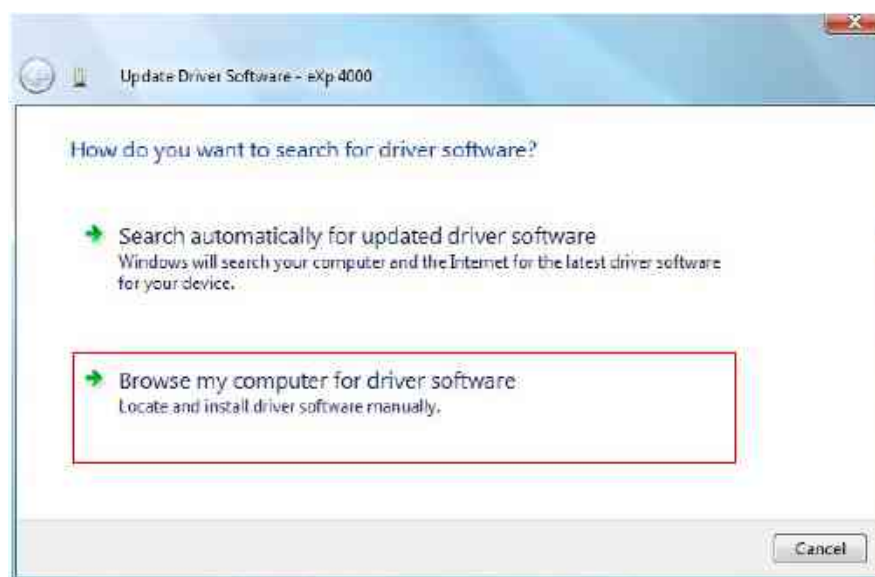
Update Driver Software - eXp 4000

How do you want to search for driver software?

Search automatically for updated driver software
Windows will search your computer and the Internet for the latest driver software for your device.

Browse my computer for driver software
Locate and install driver software manually.

Cancel